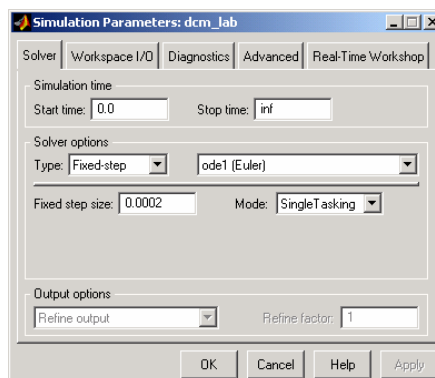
Simulation Parameters: dcm_lab

Solver | Workspace I/O | Diagnostics | Advanced | Real-Time Workshop

Simulation time
Start time: 0.0
Stop time: inf

Solver options
Type: Fixed-step
ode1 (Euler)
Fixed step size: 0.0002
Mode: SingleTasking

Output options
Refine output
Refine factor: 1

OK | Cancel | Help | Apply